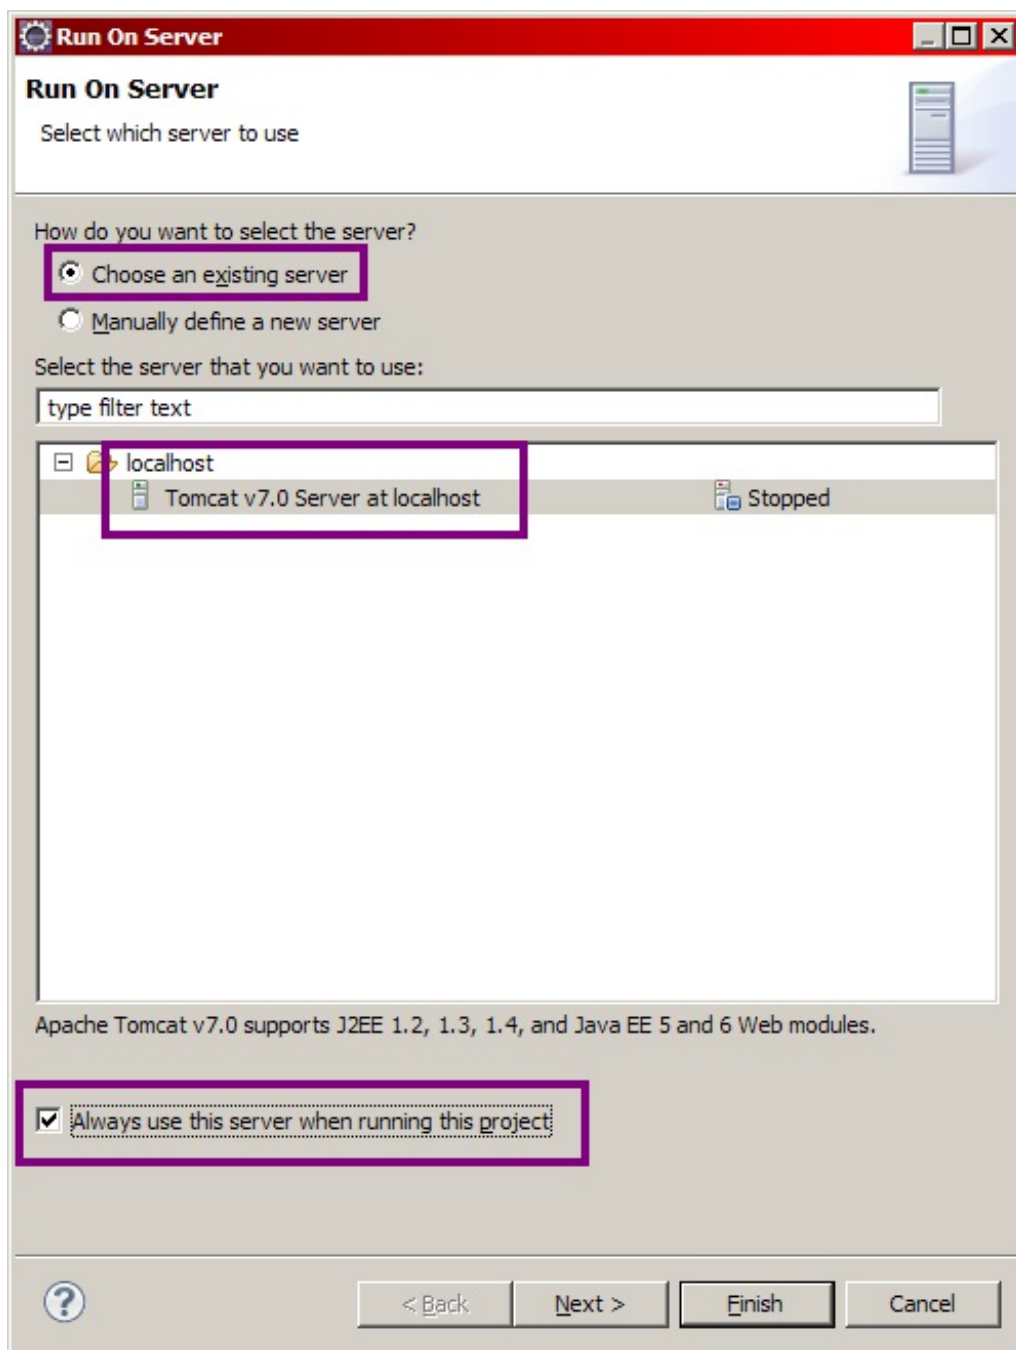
Run On Server

Run On Server

Select which server to use

How do you want to select the server?

Choose an existing server

Manually define a new server

Select the server that you want to use:

type filter text

localhost

Tomcat v7.0 Server at localhost Stopped

Apache Tomcat v7.0 supports J2EE 1.2, 1.3, 1.4, and Java EE 5 and 6 Web modules.

Always use this server when running this project

?

< Back Next > Finish Cancel